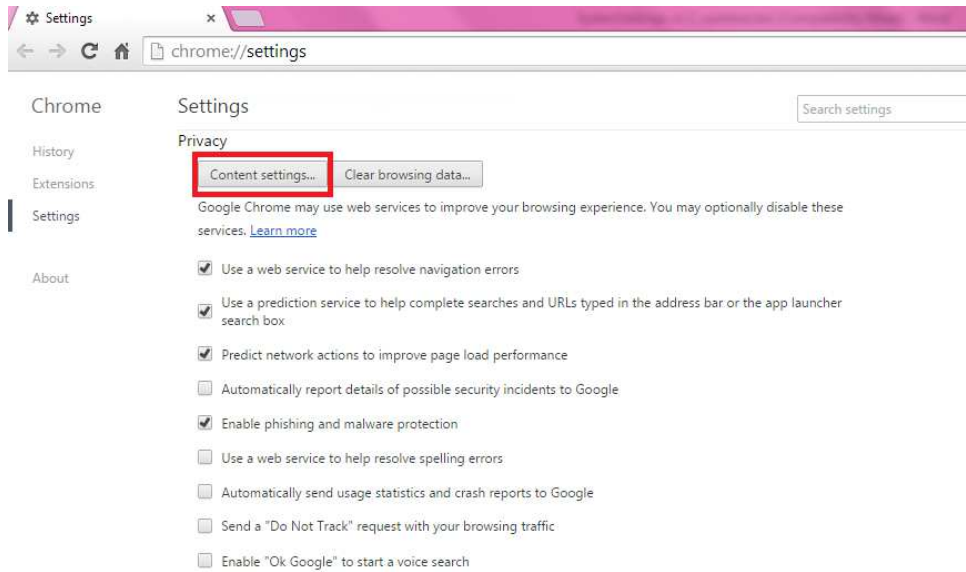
Settings ×

chrome://settings

Chrome

History

Extensions

Settings

About

Settings

Search settings

Privacy

Content settings...

Clear browsing data...

Google Chrome may use web services to improve your browsing experience. You may optionally disable these services. Learn more

Use a web service to help resolve navigation errors

Use a prediction service to help complete searches and URLs typed in the address bar or the app launcher search box

Predict network actions to improve page load performance

Automatically report details of possible security incidents to Google

Enable phishing and malware protection

Use a web service to help resolve spelling errors

Automatically send usage statistics and crash reports to Google

Send a "Do Not Track" request with your browsing traffic

Enable "Ok Google" to start a voice search